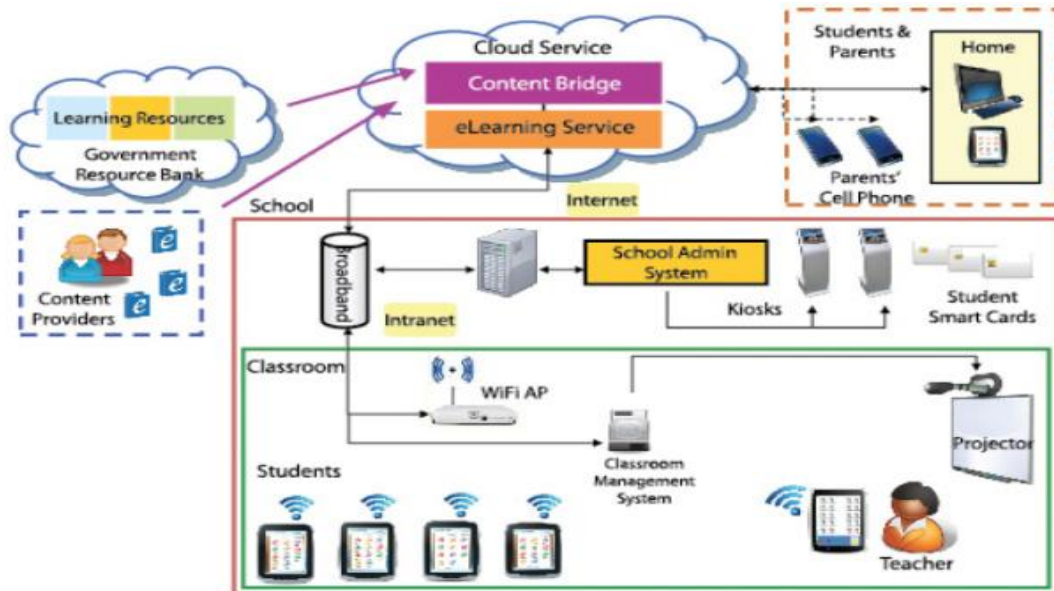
Cloud Service

Content Bridge

eLearning Service

Learning Resources

Government Resource Bank

Students & Parents

Home

Parents' Cell Phone

Internet

School

Content Providers

Broadband

School Admin System

Kiosks

Student Smart Cards

Intranet

Classroom

WiFi AP

Projector

Classroom Management System

Students

Teacher